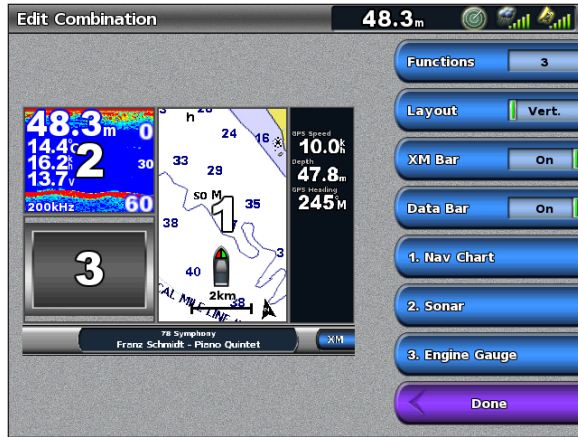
Edit Combination

48.3m

48.3m 0
14.4°C
16.2k 2 30
13.7v
200kHz 60

3

h 24 16
33 29
SO M 1 35
38
3
40 38
CAL MILE LINE
2km

GPS Speed
10.0k h
Depth
47.8m
GPS Heading
245°M

78 Symphony
Franz Schmidt - Piano Quintet

XM

Functions 3

Layout Vert.

XM Bar On

Data Bar On

1. Nav Chart

2. Sonar

3. Engine Gauge

Done